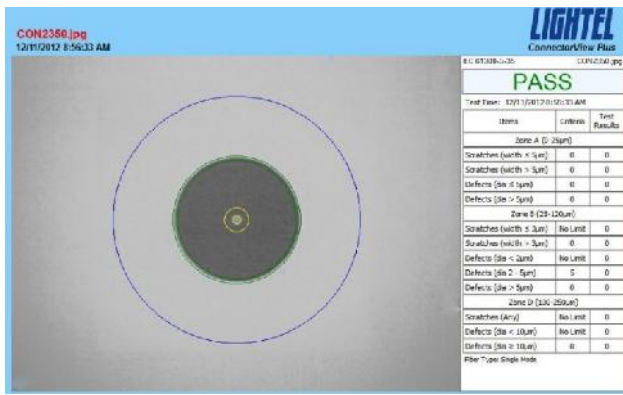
CON2350.jpg
12/11/2012 8:56:33 AM

LIGHTEL
ConnectorView Plus

IEC 61300-3-35 CON2350.jpg

PASS

Test Time: 12/11/2012 8:56:33 AM

| Items | Criteria | Test Results |
|---|---|---|
| Zone A (0-25µm) | | |
| Scratches (width ≤ 3µm) | 0 | 0 |
| Scratches (width > 3µm) | 0 | 0 |
| Defects (dia ≤ 3µm) | 0 | 0 |
| Defects (dia > 3µm) | 0 | 0 |
| Zone B (25-120µm) | | |
| Scratches (width ≤ 3µm) | No Limit | 0 |
| Scratches (width > 3µm) | 0 | 0 |
| Defects (dia < 2µm) | No Limit | 0 |
| Defects (dia 2 - 5µm) | 5 | 0 |
| Defects (dia > 5µm) | 0 | 0 |
| Zone D (130-250µm) | | |
| Scratches (Any) | No Limit | 0 |
| Defects (dia < 10µm) | No Limit | 0 |
| Defects (dia ≥ 10µm) | 0 | 0 |

Fiber Type: Single Mode